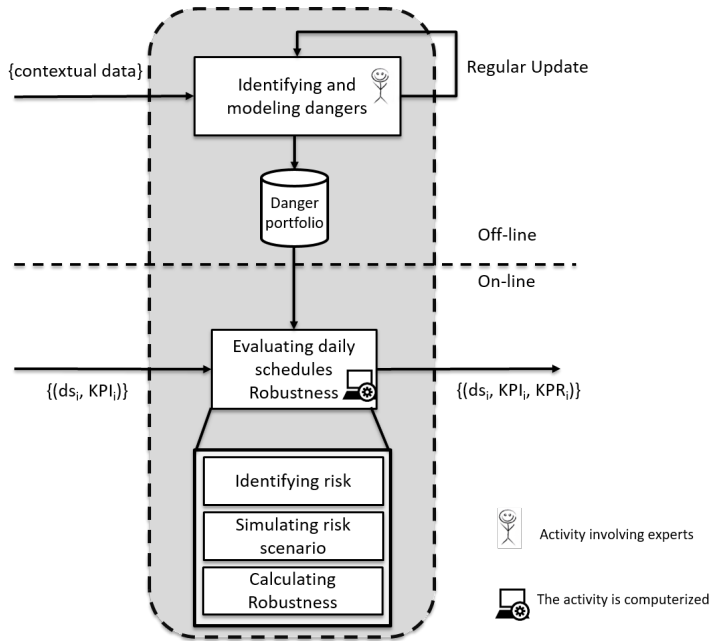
{contextual data}

Identifying and modeling dangers

Regular Update

Danger portfolio

Off-line

On-line

$\{(ds_i, KPI_i)\}$

Evaluating daily schedules Robustness

$\{(ds_i, KPI_i, KPR_i)\}$

Identifying risk

Simulating risk scenario

Calculating Robustness

Activity involving experts

The activity is computerized